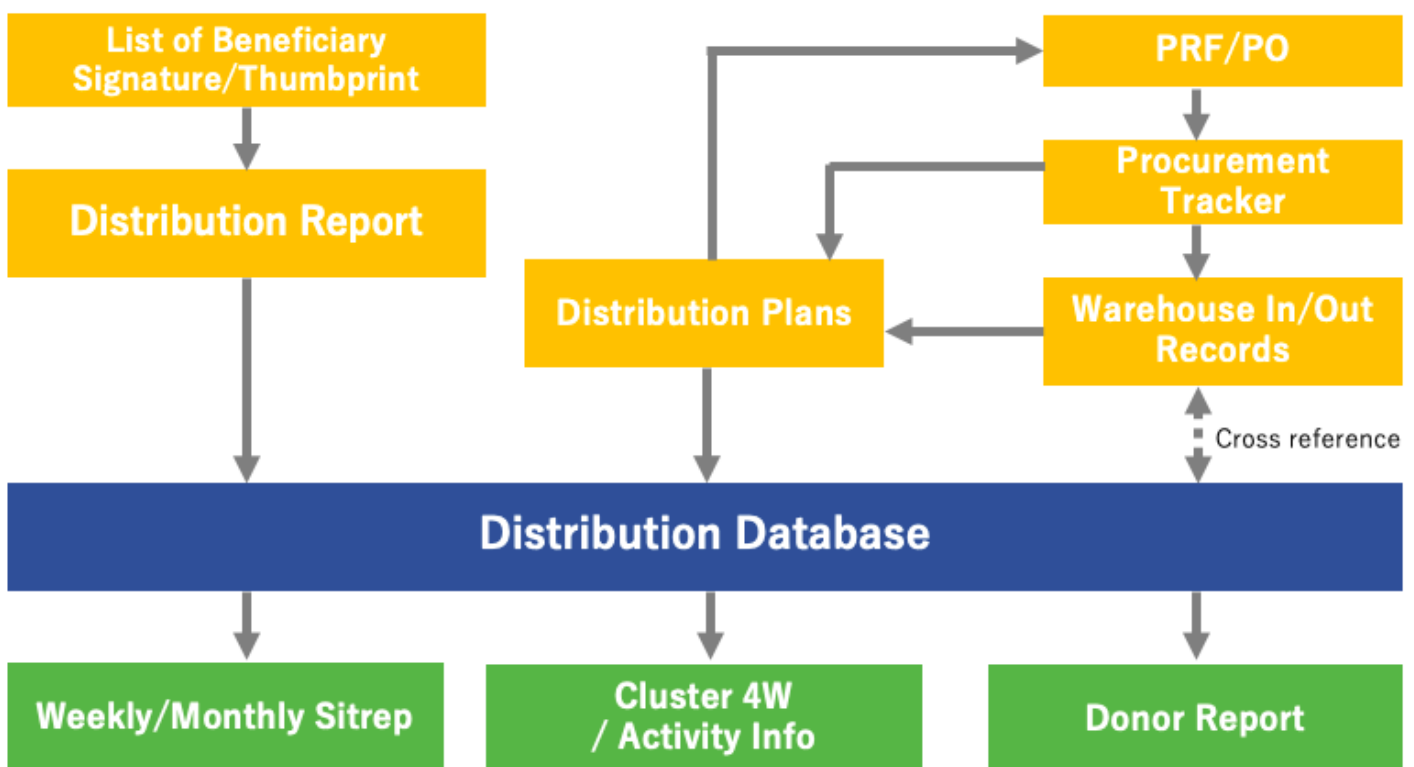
List of Beneficiary Signature/Thumbprint

Distribution Report

PRF/PO

Procurement Tracker

Distribution Plans

Warehouse In/Out Records

Cross reference

Distribution Database

Weekly/Monthly Sitrep

Cluster 4W / Activity Info

Donor Report